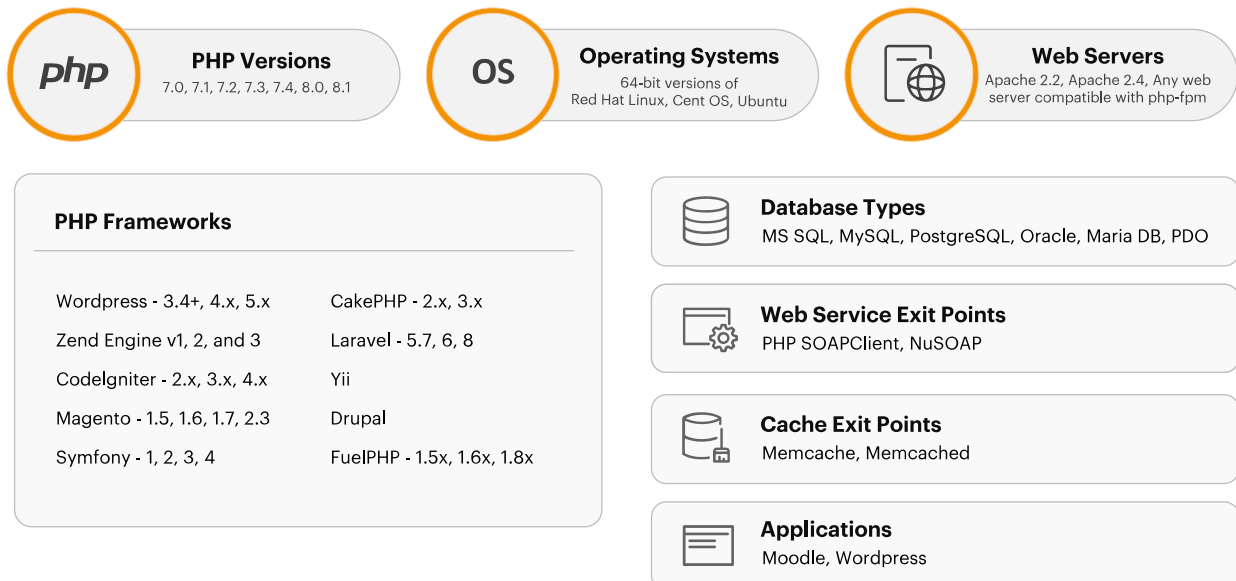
php

PHP Versions
7.0, 7.1, 7.2, 7.3, 7.4, 8.0, 8.1

OS

Operating Systems
64-bit versions of Red Hat Linux, Cent OS, Ubuntu

Web Servers
Apache 2.2, Apache 2.4, Any web server compatible with php-fpm

PHP Frameworks

Wordpress - 3.4+, 4.x, 5.x
Zend Engine v1, 2, and 3
CodeIgniter - 2.x, 3.x, 4.x
Magento - 1.5, 1.6, 1.7, 2.3
Symfony - 1, 2, 3, 4

CakePHP - 2.x, 3.x
Laravel - 5.7, 6, 8
Yii
Drupal
FuelPHP - 1.5x, 1.6x, 1.8x

Database Types
MS SQL, MySQL, PostgreSQL, Oracle, Maria DB, PDO

Web Service Exit Points
PHP SOAPClient, NuSOAP

Cache Exit Points
Memcache, Memcached

Applications
Moodle, Wordpress